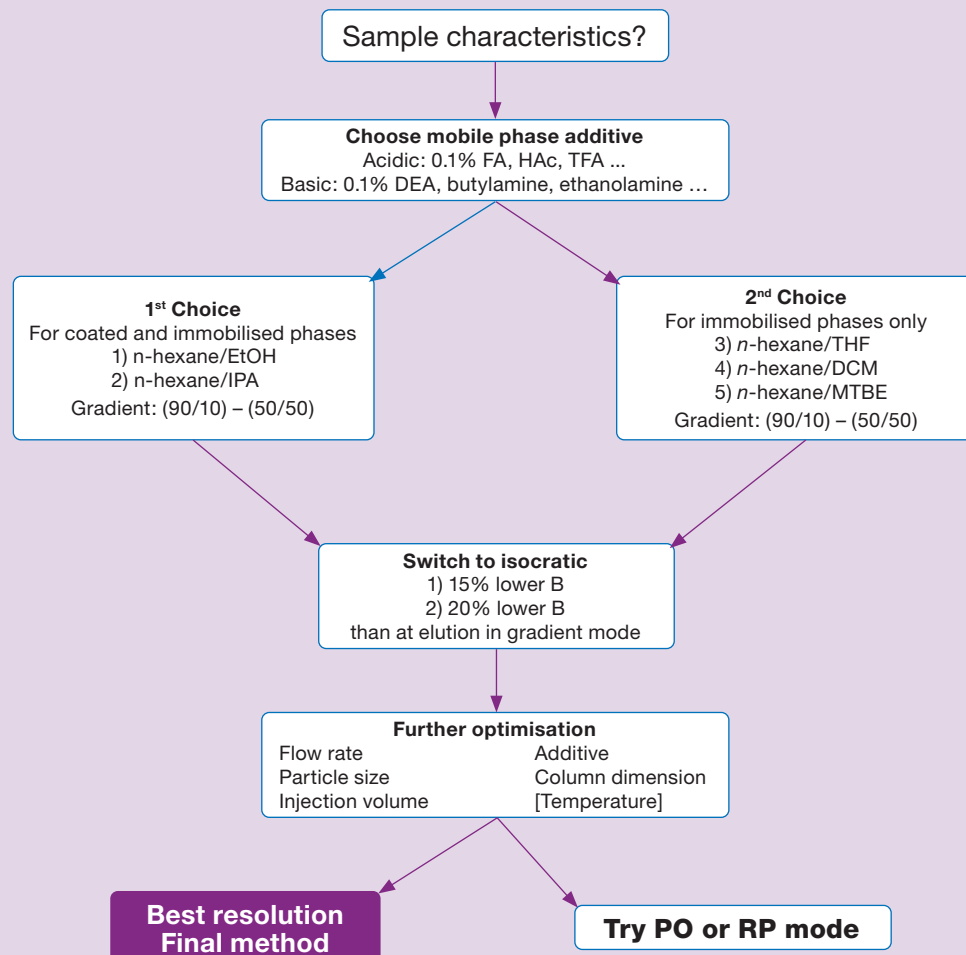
Sample characteristics?

**Choose mobile phase additive**
Acidic: 0.1% FA, HAc, TFA ...
Basic: 0.1% DEA, butylamine, ethanolamine …

**1st Choice**
For coated and immobilised phases
1) n-hexane/EtOH
2) n-hexane/IPA
Gradient: (90/10) – (50/50)

**2nd Choice**
For immobilised phases only
3) *n*-hexane/THF
4) *n*-hexane/DCM
5) *n*-hexane/MTBE
Gradient: (90/10) – (50/50)

**Switch to isocratic**
1) 15% lower B
2) 20% lower B
than at elution in gradient mode

**Further optimisation**
Flow rate
Particle size
Injection volume
Additive
Column dimension
[Temperature]

**Best resolution**
**Final method**

**Try PO or RP mode**